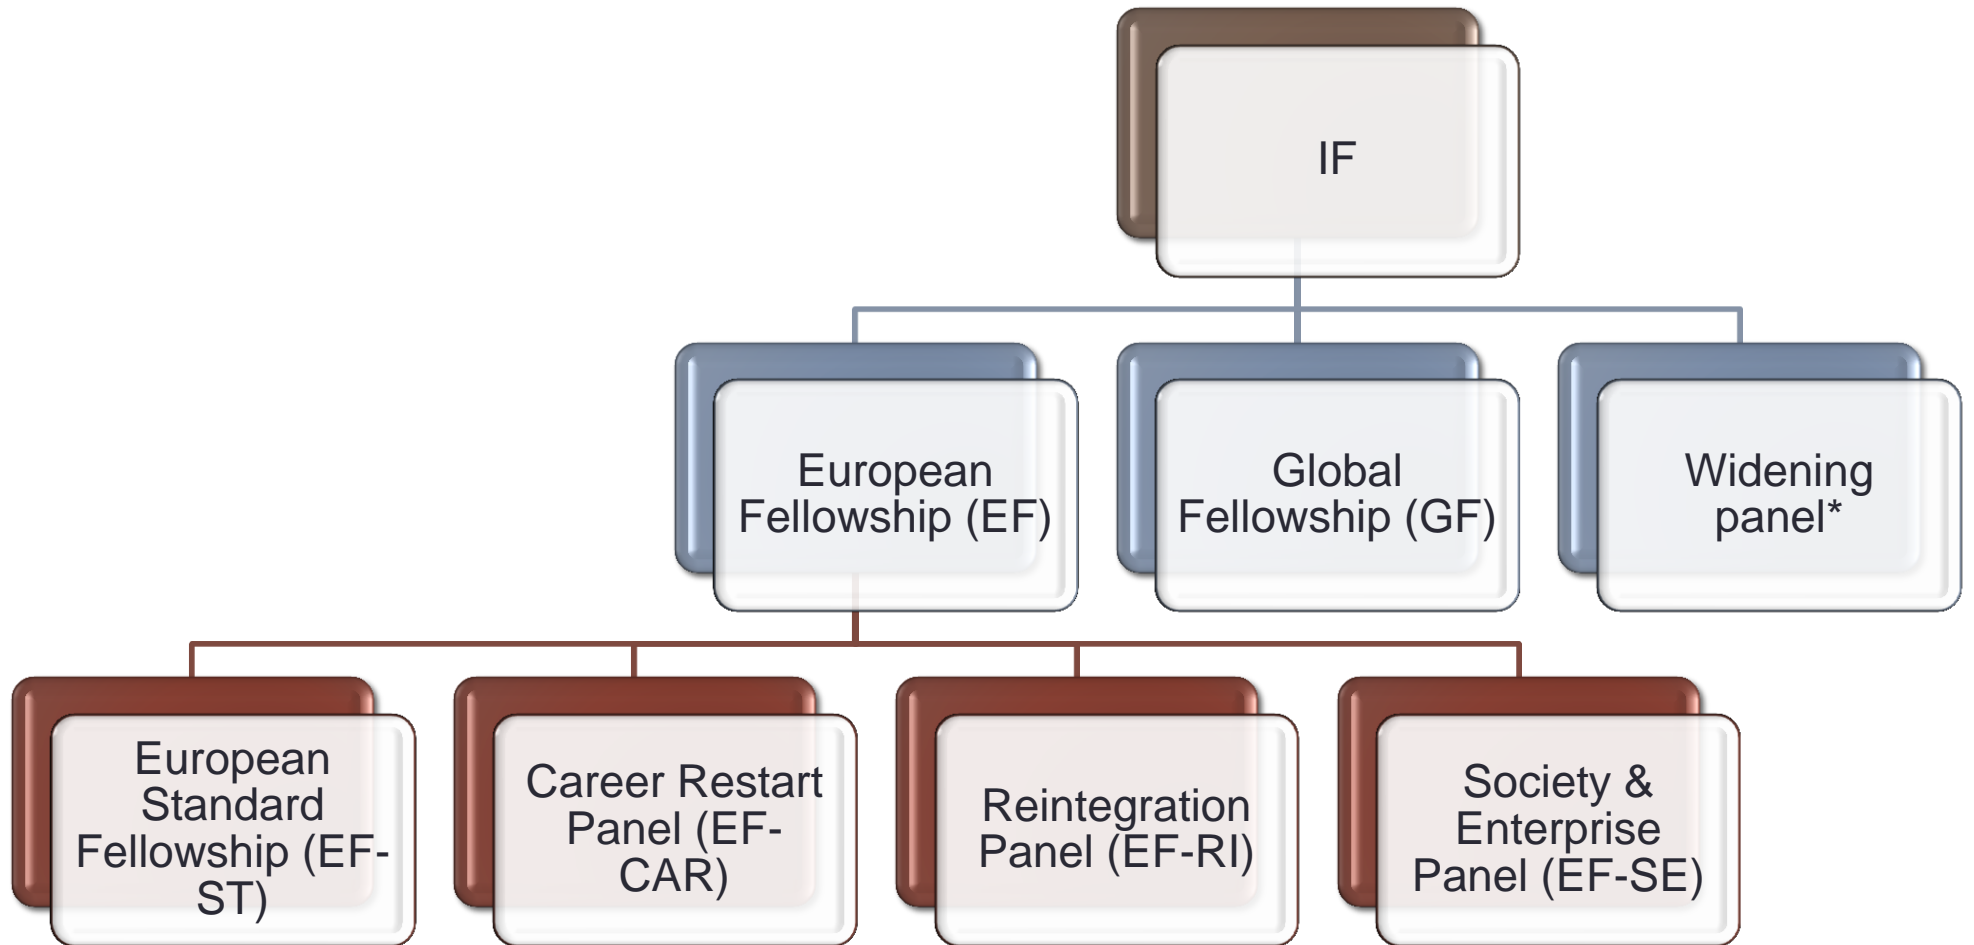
IF

European Fellowship (EF)

Global Fellowship (GF)

Widening panel*

European Standard Fellowship (EF-ST)

Career Restart Panel (EF-CAR)

Reintegration Panel (EF-RI)

Society & Enterprise Panel (EF-SE)